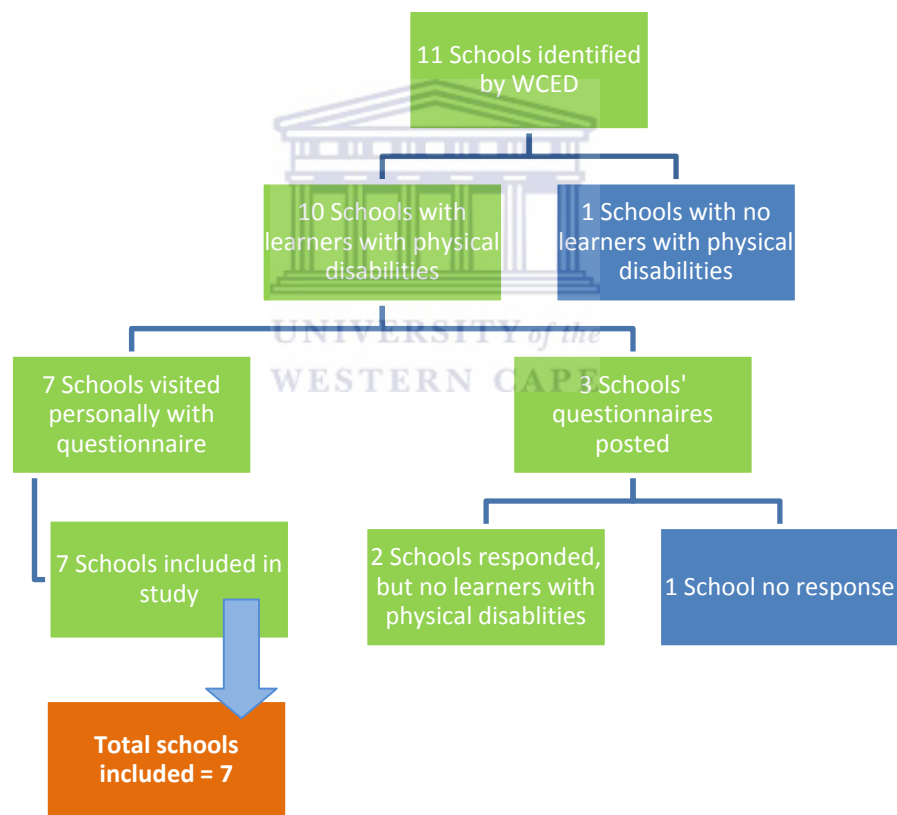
11 Schools identified by WCED

10 Schools with learners with physical disabilities

1 Schools with no learners with physical disabilities

UNIVERSITY of the WESTERN CAPE

7 Schools visited personally with questionnaire

3 Schools' questionnaires posted

7 Schools included in study

2 Schools responded, but no learners with physical disablities

1 School no response

Total schools included = 7